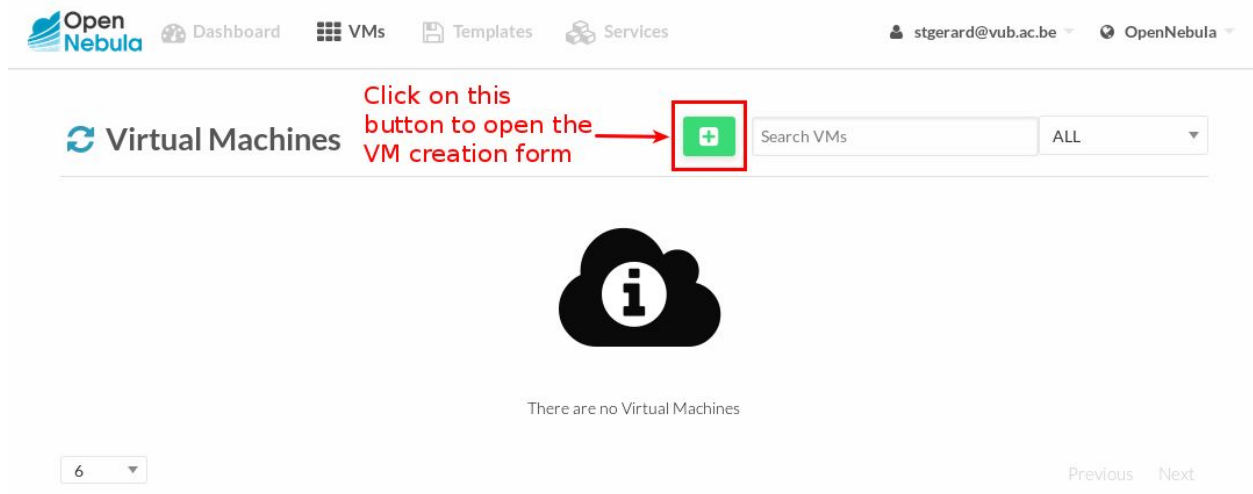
Open Nebula

Dashboard

VMs

Templates

Services

stgerard@vub.ac.be

OpenNebula

Virtual Machines

Click on this button to open the VM creation form

Search VMs

ALL

There are no Virtual Machines

6

Previous

Next